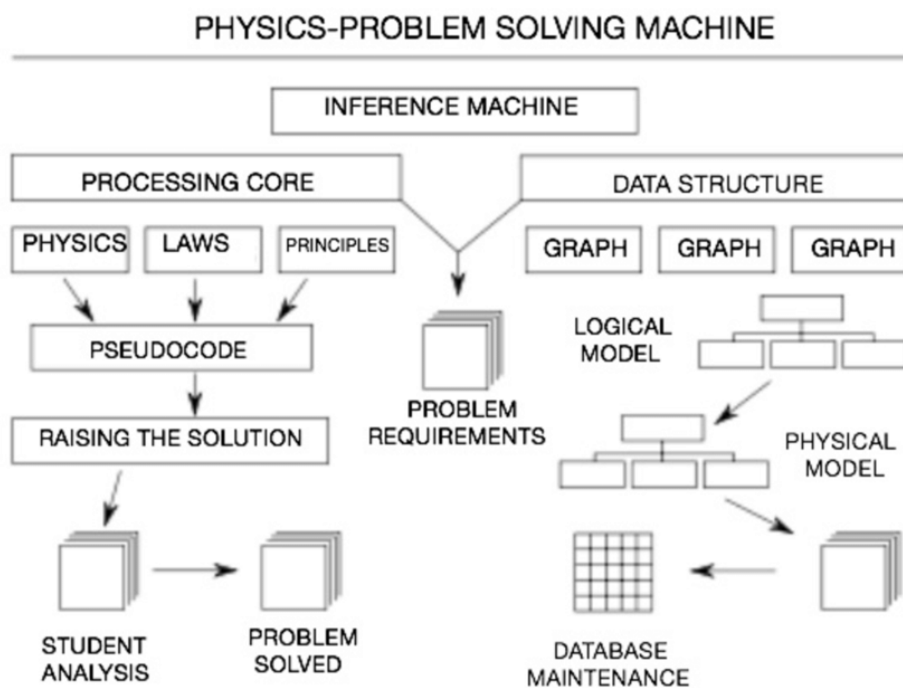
PHYSICS-PROBLEM SOLVING MACHINE

INFERENCE MACHINE

PROCESSING CORE

DATA STRUCTURE

PHYSICS

LAWS

PRINCIPLES

GRAPH

GRAPH

GRAPH

PSEUDOCODE

LOGICAL MODEL

PROBLEM REQUIREMENTS

RAISING THE SOLUTION

PHYSICAL MODEL

STUDENT ANALYSIS

PROBLEM SOLVED

DATABASE MAINTENANCE